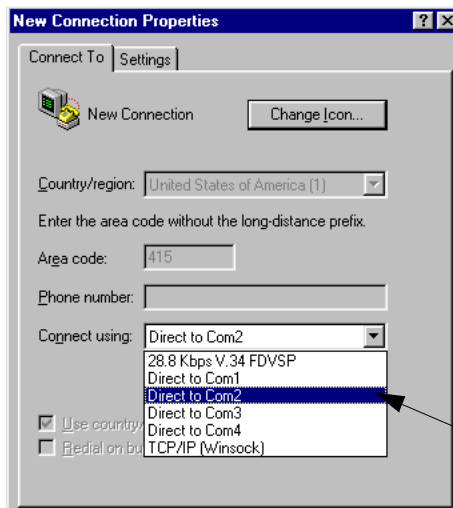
New Connection Properties

?

Connect To

Settings

New Connection

Change Icon...

Country/region: United States of America (1)

Enter the area code without the long-distance prefix.

Area code: 415

Phone number:

Connect using: Direct to Com2

28.8 Kbps V.34 FDVSP
Direct to Com1
Direct to Com2
Direct to Com3
Direct to Com4
TCP/IP (Winsock)

Use country/

Redial on bu